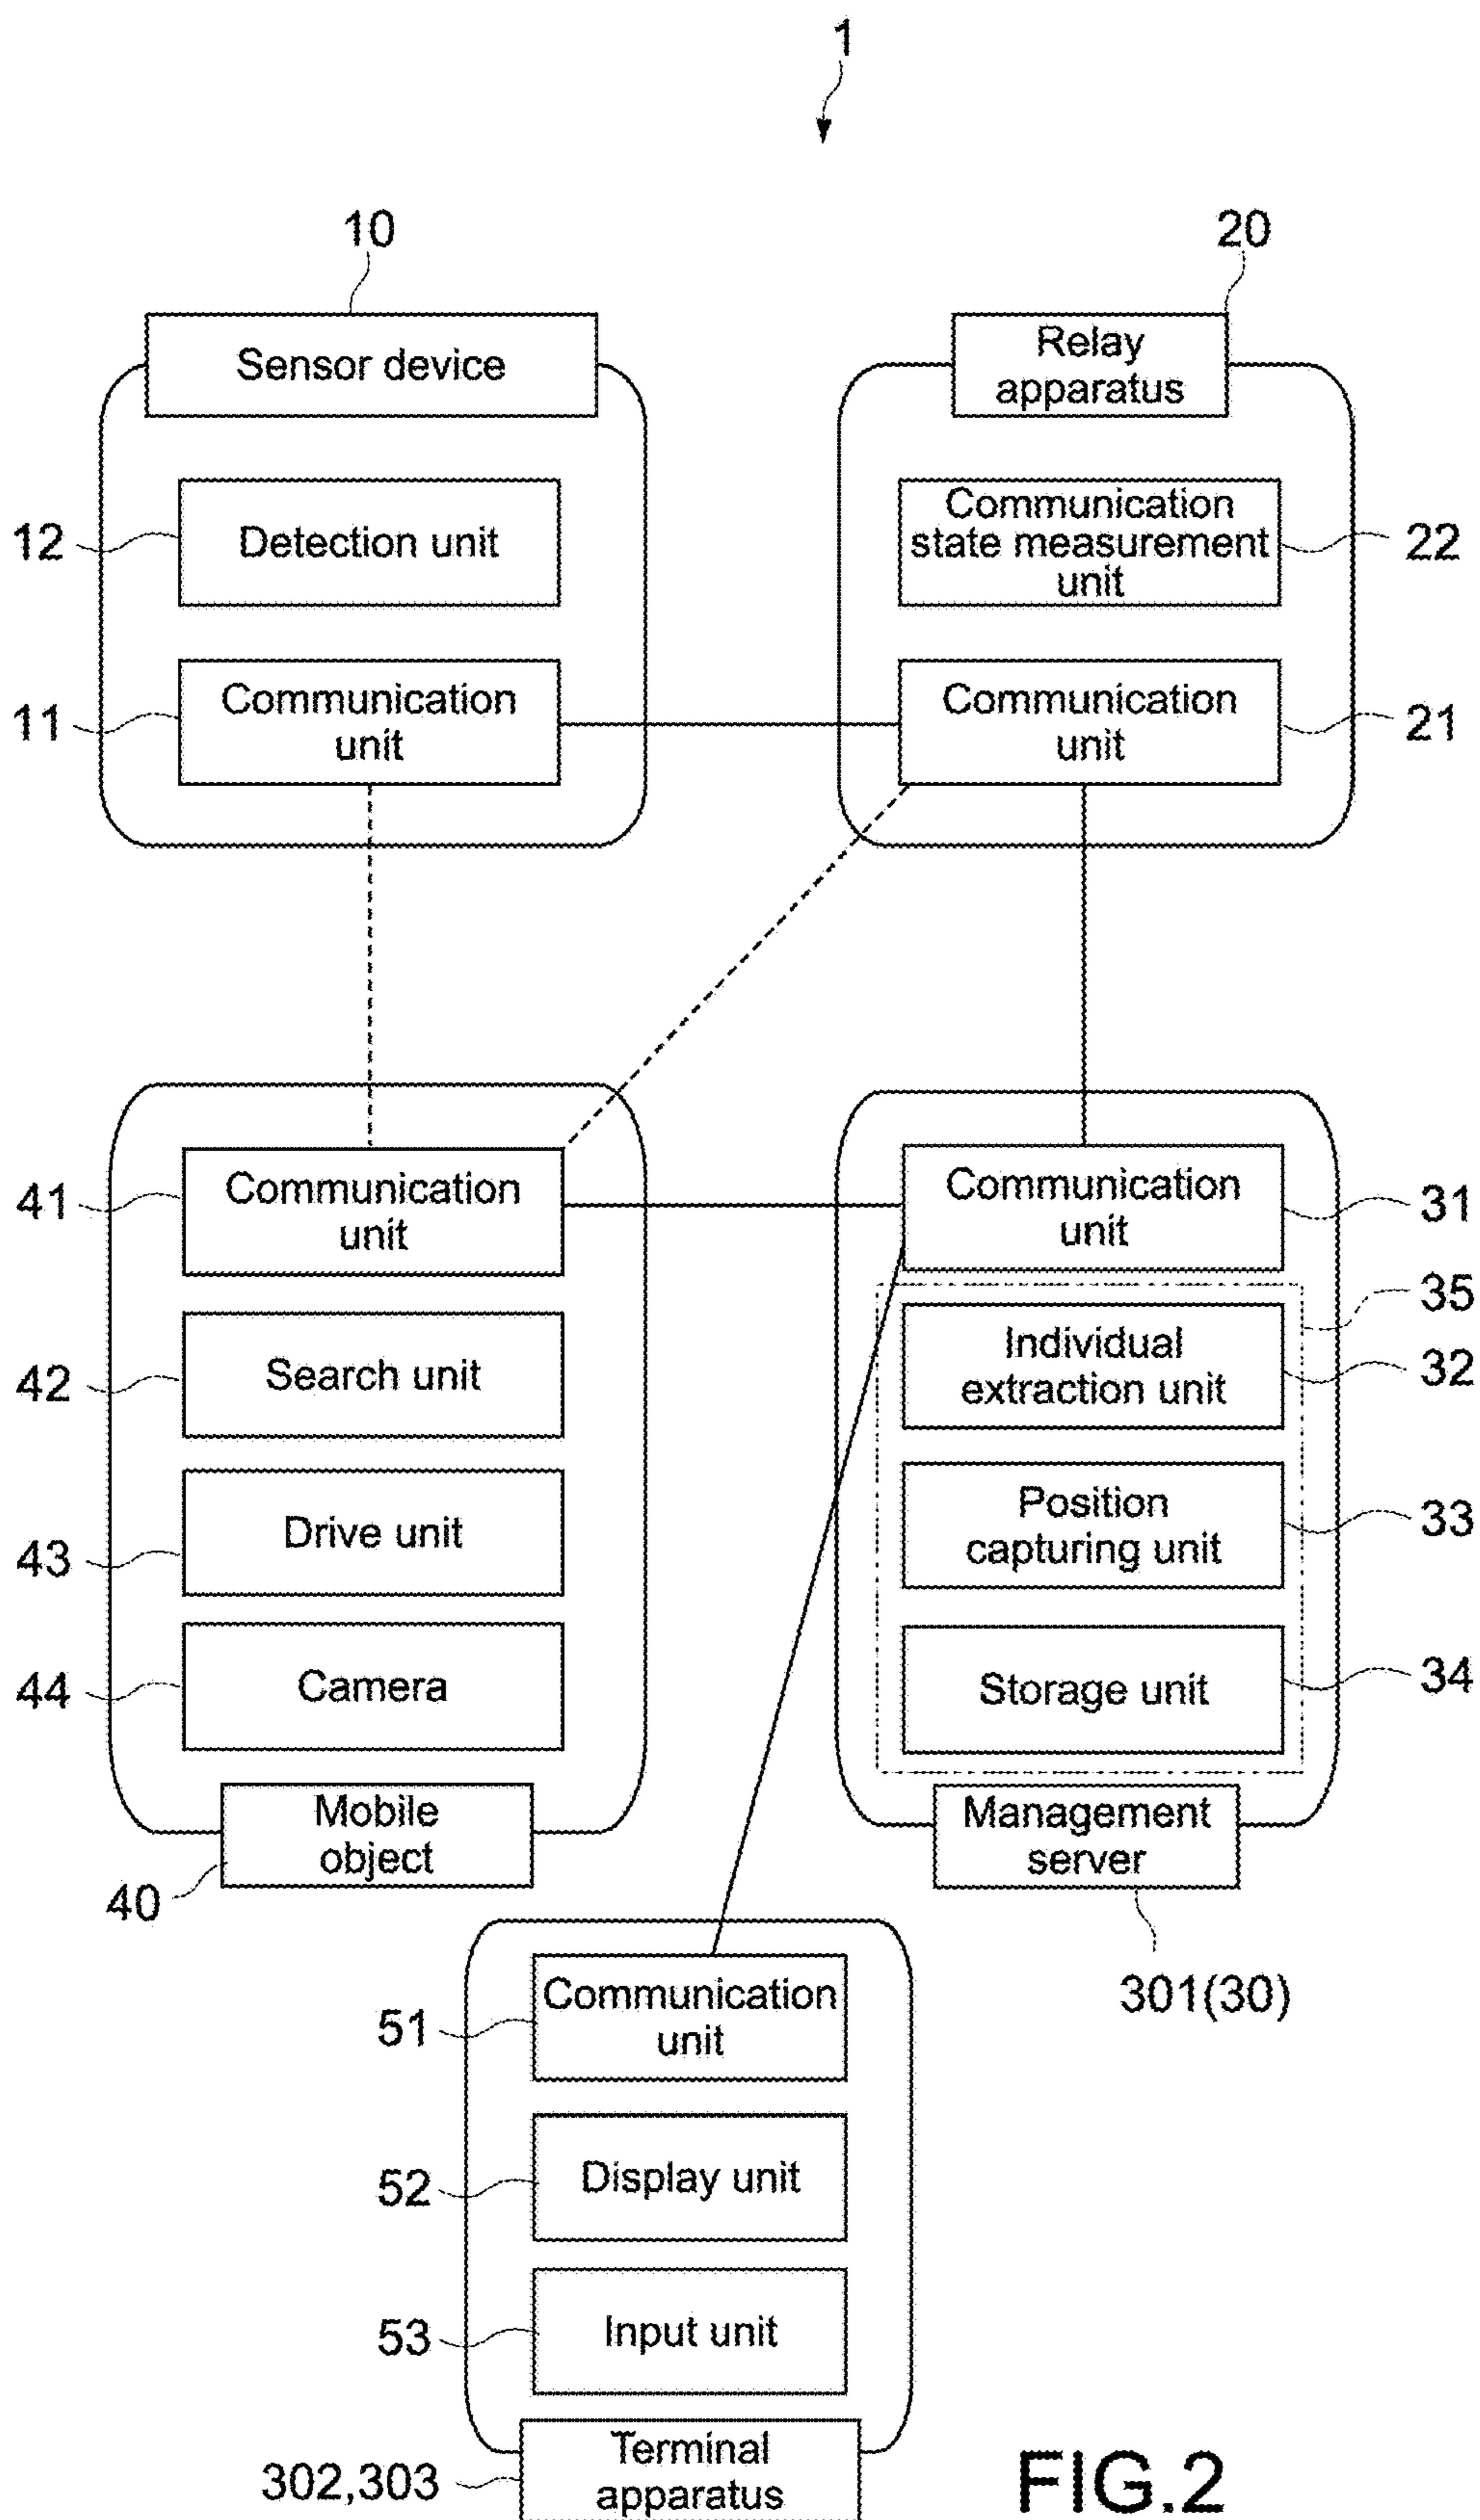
1

10

Sensor device

12 Detection unit

11 Communication unit

20

Relay apparatus

Communication state measurement unit 22

Communication unit 21

41 Communication unit

42 Search unit

43 Drive unit

44 Camera

Mobile object

40

Communication unit 31

35

Individual extraction unit 32

Position capturing unit 33

Storage unit 34

Management server

301(30)

51 Communication unit

52 Display unit

53 Input unit

302,303 Terminal apparatus

FIG.2